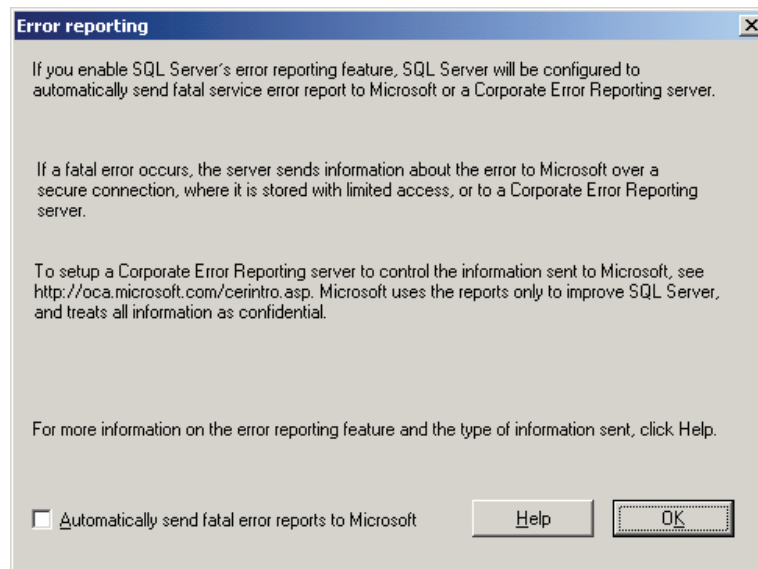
Error reporting

If you enable SQL Server's error reporting feature, SQL Server will be configured to automatically send fatal service error report to Microsoft or a Corporate Error Reporting server.

If a fatal error occurs, the server sends information about the error to Microsoft over a secure connection, where it is stored with limited access, or to a Corporate Error Reporting server.

To setup a Corporate Error Reporting server to control the information sent to Microsoft, see http://oca.microsoft.com/cerintro.asp. Microsoft uses the reports only to improve SQL Server, and treats all information as confidential.

For more information on the error reporting feature and the type of information sent, click Help.

Automatically send fatal error reports to Microsoft

Help

OK